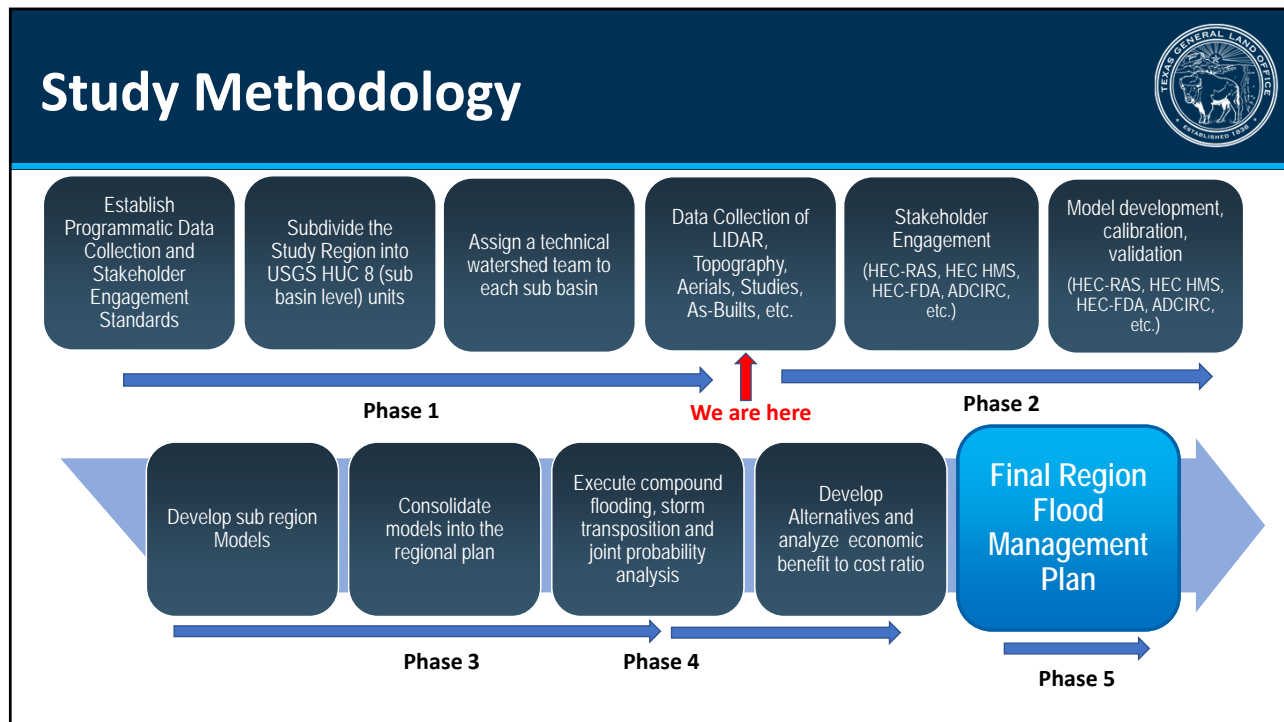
Study Methodology

TEXAS GENERAL LAND OFFICE
ESTABLISHED 1836

Establish Programmatic Data Collection and Stakeholder Engagement Standards

Subdivide the Study Region into USGS HUC 8 (sub basin level) units

Assign a technical watershed team to each sub basin

Data Collection of LIDAR, Topography, Aerials, Studies, As-Builts, etc.

Stakeholder Engagement

(HEC-RAS, HEC HMS, HEC-FDA, ADCIRC, etc.)

Model development, calibration, validation

(HEC-RAS, HEC HMS, HEC-FDA, ADCIRC, etc.)

Phase 1

We are here

Phase 2

Develop sub region Models

Consolidate models into the regional plan

Execute compound flooding, storm transposition and joint probability analysis

Develop Alternatives and analyze economic benefit to cost ratio

Final Region Flood Management Plan

Phase 3

Phase 4

Phase 5